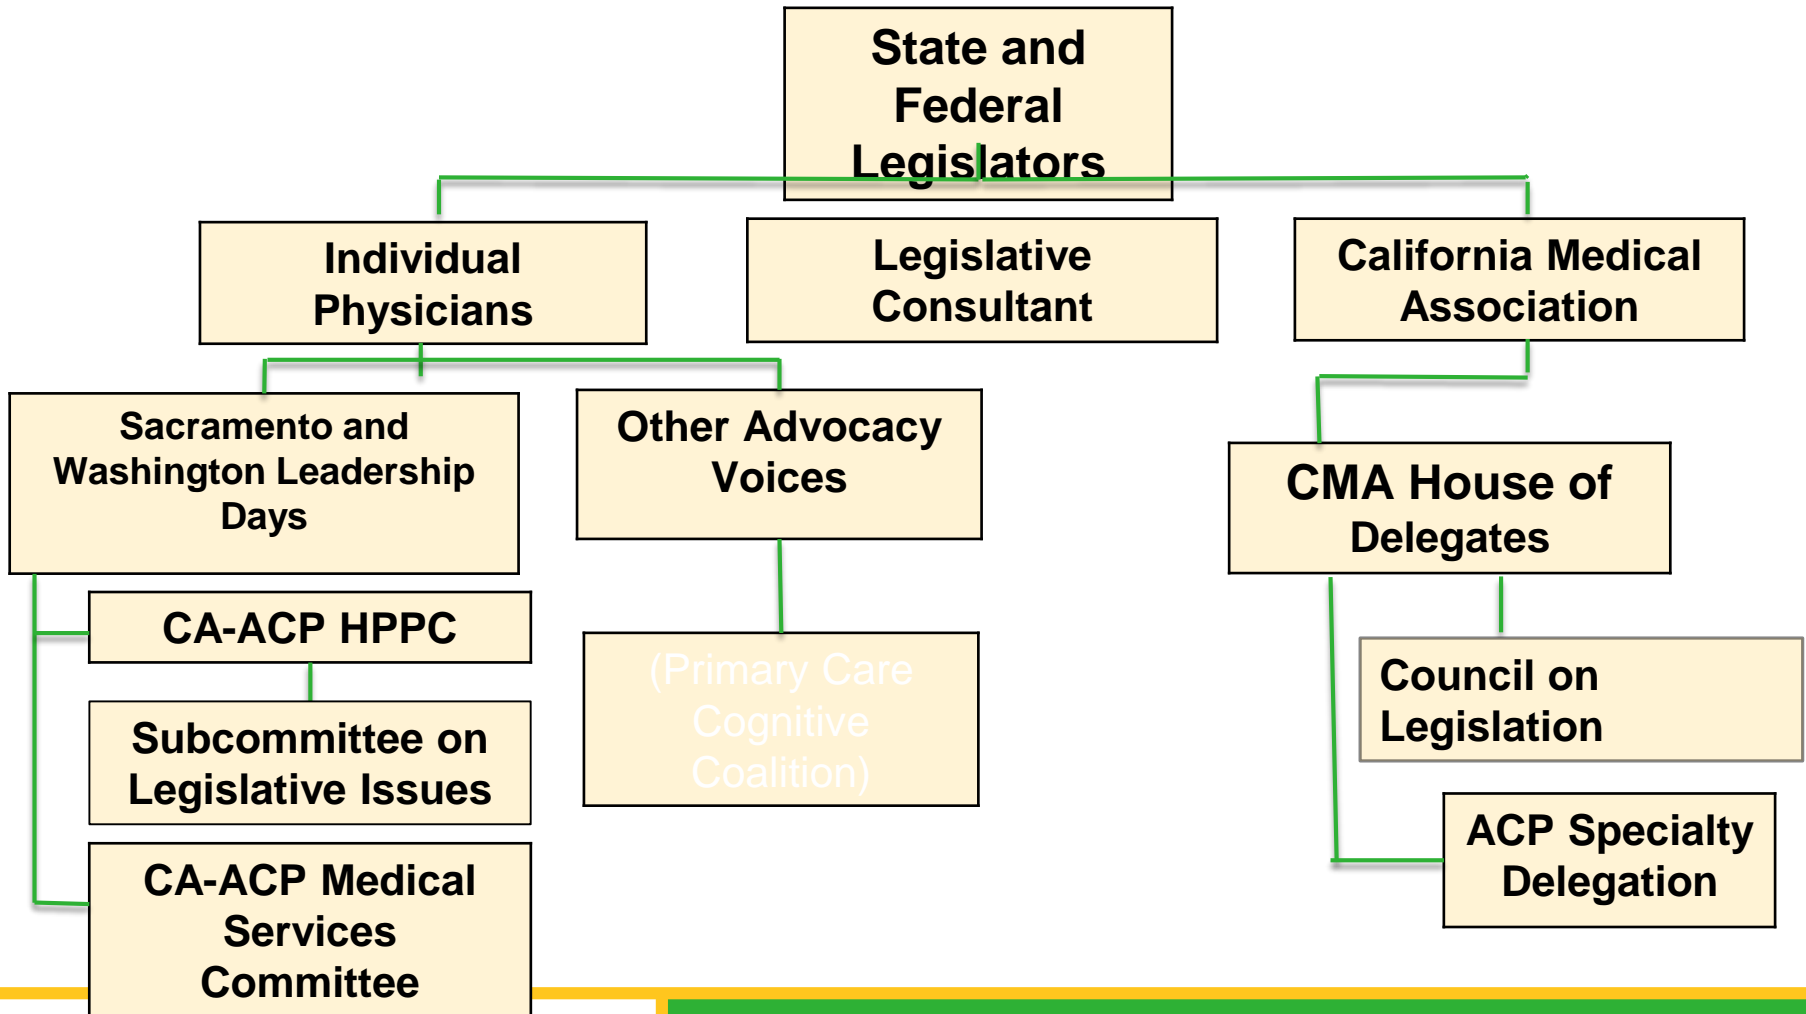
State and Federal Legislators

Individual Physicians

Legislative Consultant

California Medical Association

Sacramento and Washington Leadership Days

Other Advocacy Voices

CMA House of Delegates

CA-ACP HPPC

(Primary Care Cognitive Coalition)

Council on Legislation

Subcommittee on Legislative Issues

ACP Specialty Delegation

CA-ACP Medical Services Committee